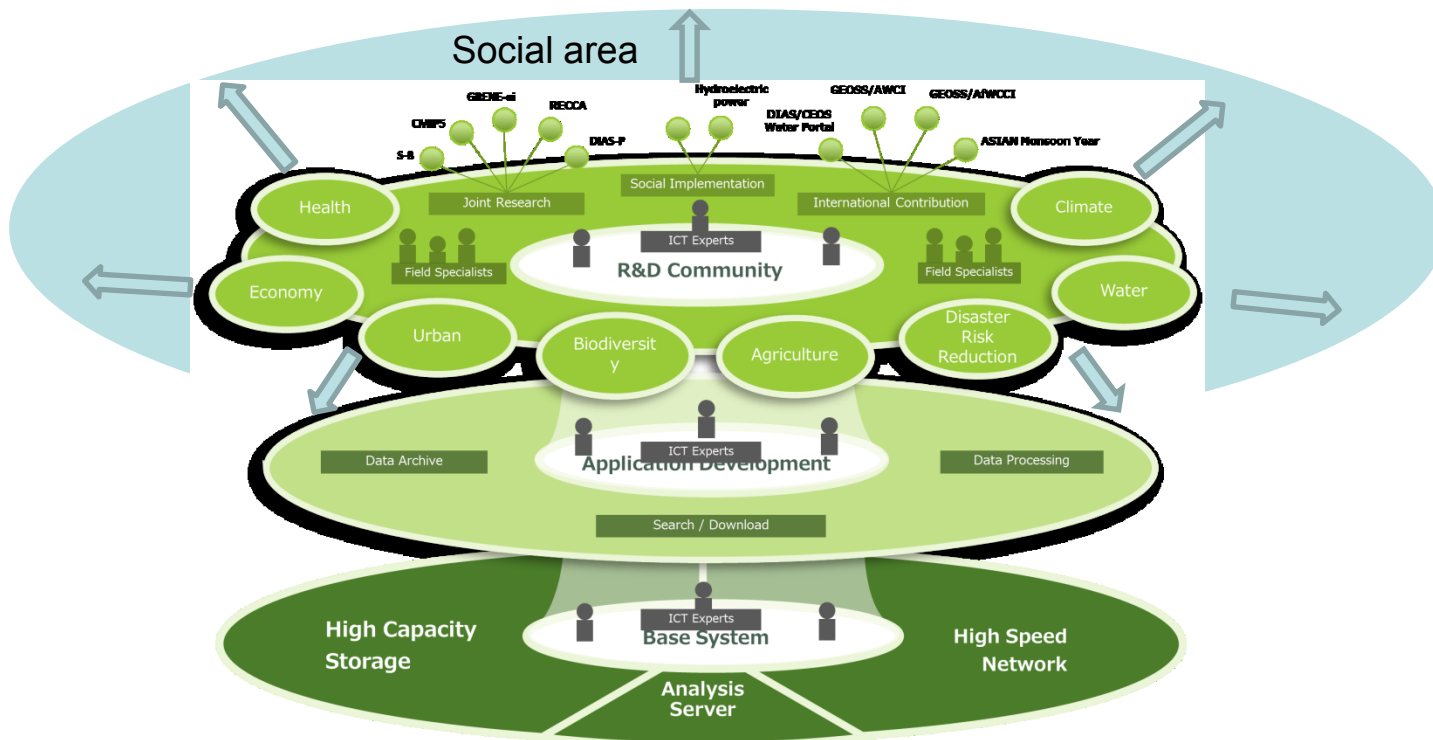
Social area

GRENE-ei
CMIP5
RECCA
DIAS-P
S-8
Hydroelectric power
GEOSS/AWCI
GEOSS/AfWCCI
DIAS/CEOS Water Portal
ASIAN Monsoon Year

Joint Research
Social Implementation
International Contribution
Health
Climate
ICT Experts
Field Specialists
R&D Community
Field Specialists
Economy
Water
Urban
Biodiversit y
Agriculture
Disaster Risk Reduction

ICT Experts
Data Archive
Application Development
Data Processing
Search / Download

ICT Experts
High Capacity Storage
Base System
High Speed Network
Analysis Server